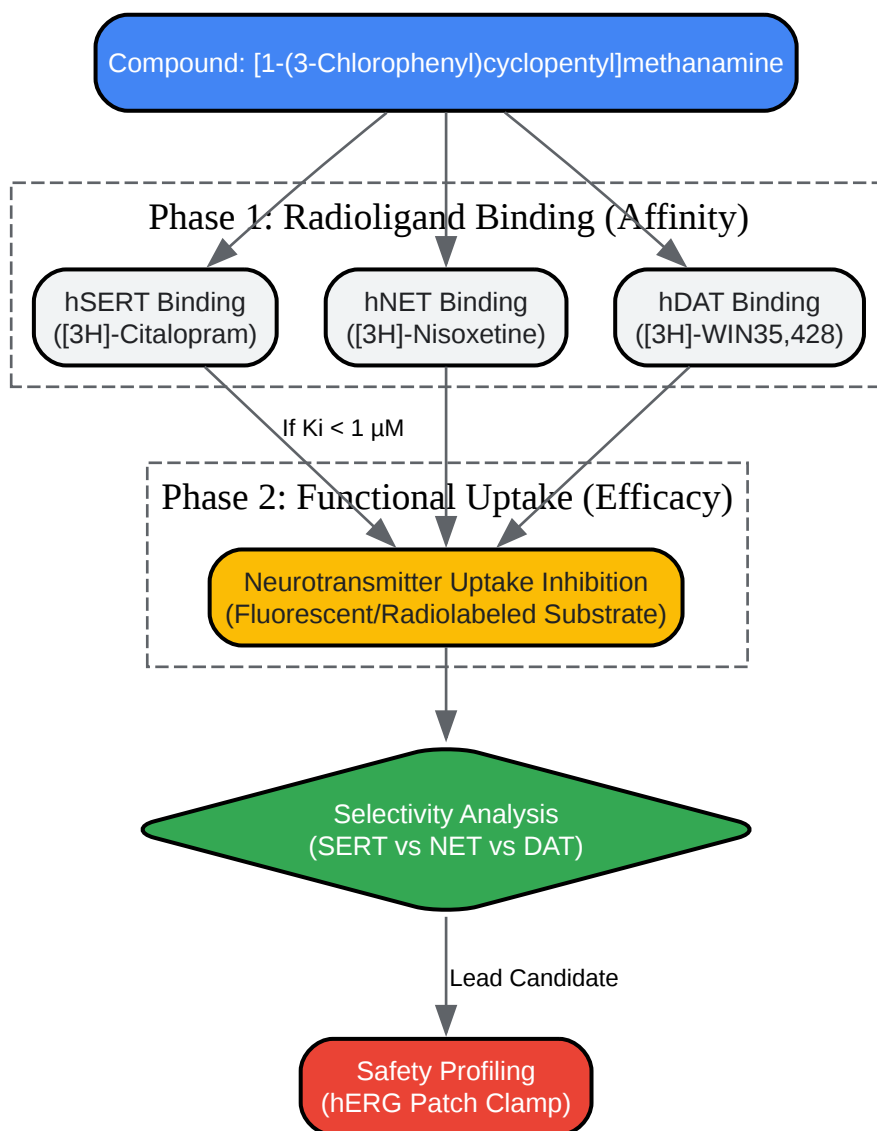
Compound: [1-(3-Chlorophenyl)cyclopentyl]methanamine

Phase 1: Radioligand Binding (Affinity)

hSERT Binding
([3H]-Citalopram)

hNET Binding
([3H]-Nisoxetine)

hDAT Binding
([3H]-WIN35,428)

If Ki < 1 µM

Phase 2: Functional Uptake (Efficacy)

Neurotransmitter Uptake Inhibition
(Fluorescent/Radiolabeled Substrate)

Selectivity Analysis
(SERT vs NET vs DAT)

Lead Candidate

Safety Profiling
(hERG Patch Clamp)